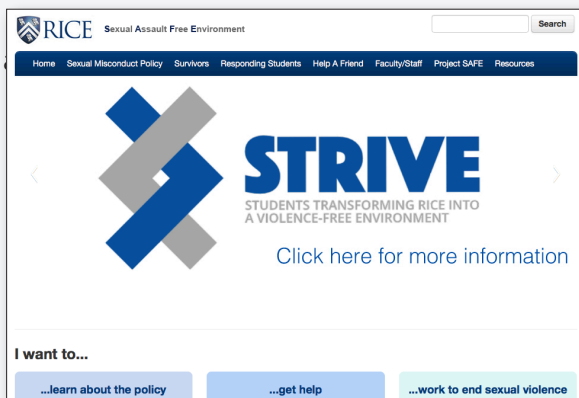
RICE Sexual Assault Free Environment

Search

Home Sexual Misconduct Policy Survivors Responding Students Help A Friend Faculty/Staff Project SAFE Resources

STRIVE
STUDENTS TRANSFORMING RICE INTO A VIOLENCE-FREE ENVIRONMENT

Click here for more information

I want to...

...learn about the policy ...get help ...work to end sexual violence